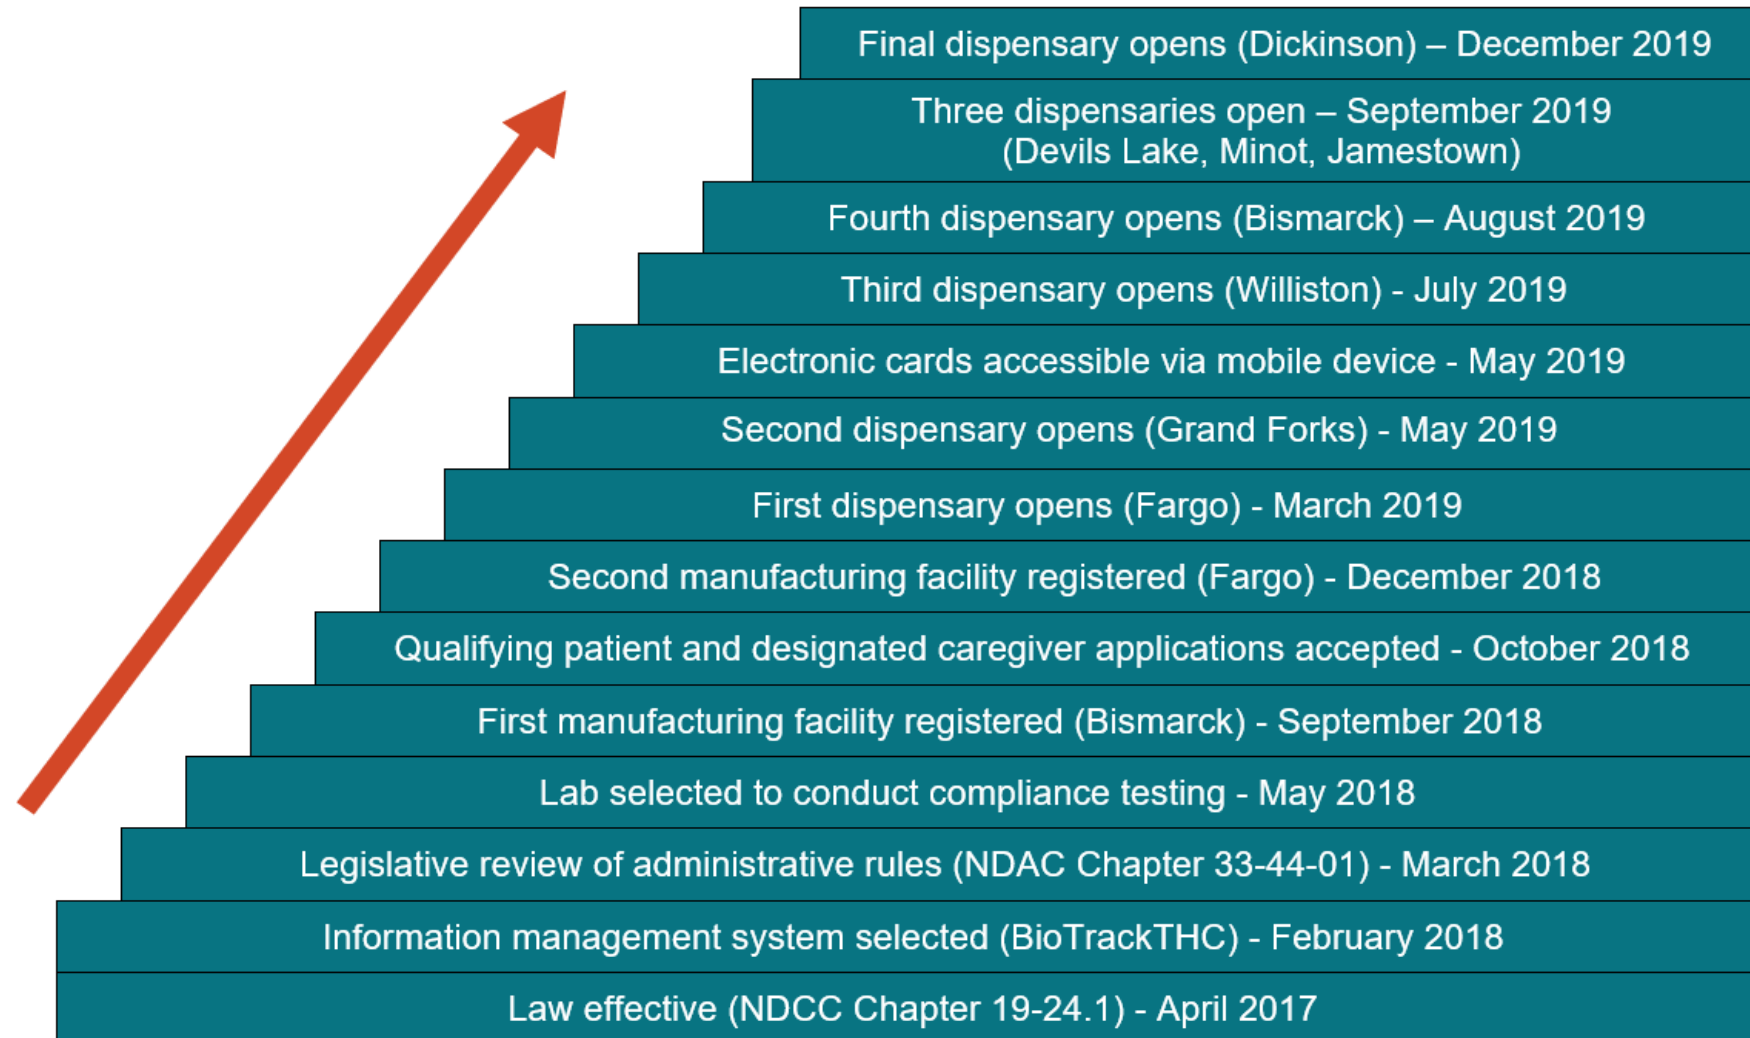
Final dispensary opens (Dickinson) – December 2019

Three dispensaries open – September 2019 (Devils Lake, Minot, Jamestown)

Fourth dispensary opens (Bismarck) – August 2019

Third dispensary opens (Williston) - July 2019

Electronic cards accessible via mobile device - May 2019

Second dispensary opens (Grand Forks) - May 2019

First dispensary opens (Fargo) - March 2019

Second manufacturing facility registered (Fargo) - December 2018

Qualifying patient and designated caregiver applications accepted - October 2018

First manufacturing facility registered (Bismarck) - September 2018

Lab selected to conduct compliance testing - May 2018

Legislative review of administrative rules (NDAC Chapter 33-44-01) - March 2018

Information management system selected (BioTrackTHC) - February 2018

Law effective (NDCC Chapter 19-24.1) - April 2017